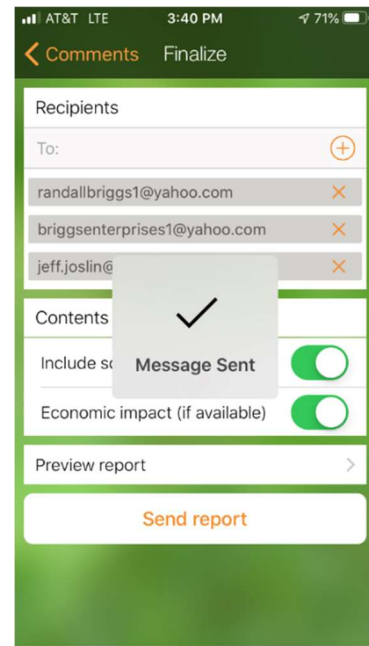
AT&T LTE 3:40 PM 71%

Comments Finalize

Recipients

To:

randallbriggs1@yahoo.com

briggsenterprises1@yahoo.com

jeff.joslin@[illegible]

Contents

Include sc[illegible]

Message Sent

Economic impact (if available)

Preview report

Send report